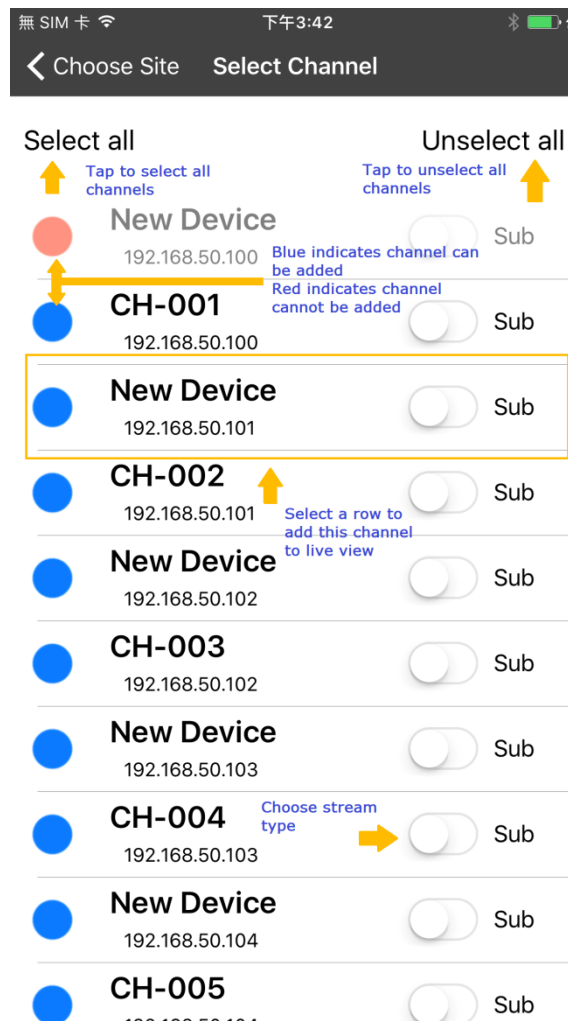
無 SIM 卡 下午3:42

Choose Site Select Channel

Select all Unselect all

Tap to select all channels

Tap to unselect all channels

New Device
192.168.50.100 Sub

Blue indicates channel can be added
Red indicates channel cannot be added

CH-001
192.168.50.100 Sub

New Device
192.168.50.101 Sub

CH-002
192.168.50.101 Sub

Select a row to add this channel to live view

New Device
192.168.50.102 Sub

CH-003
192.168.50.102 Sub

New Device
192.168.50.103 Sub

Choose stream type

CH-004
192.168.50.103 Sub

New Device
192.168.50.104 Sub

CH-005
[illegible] Sub